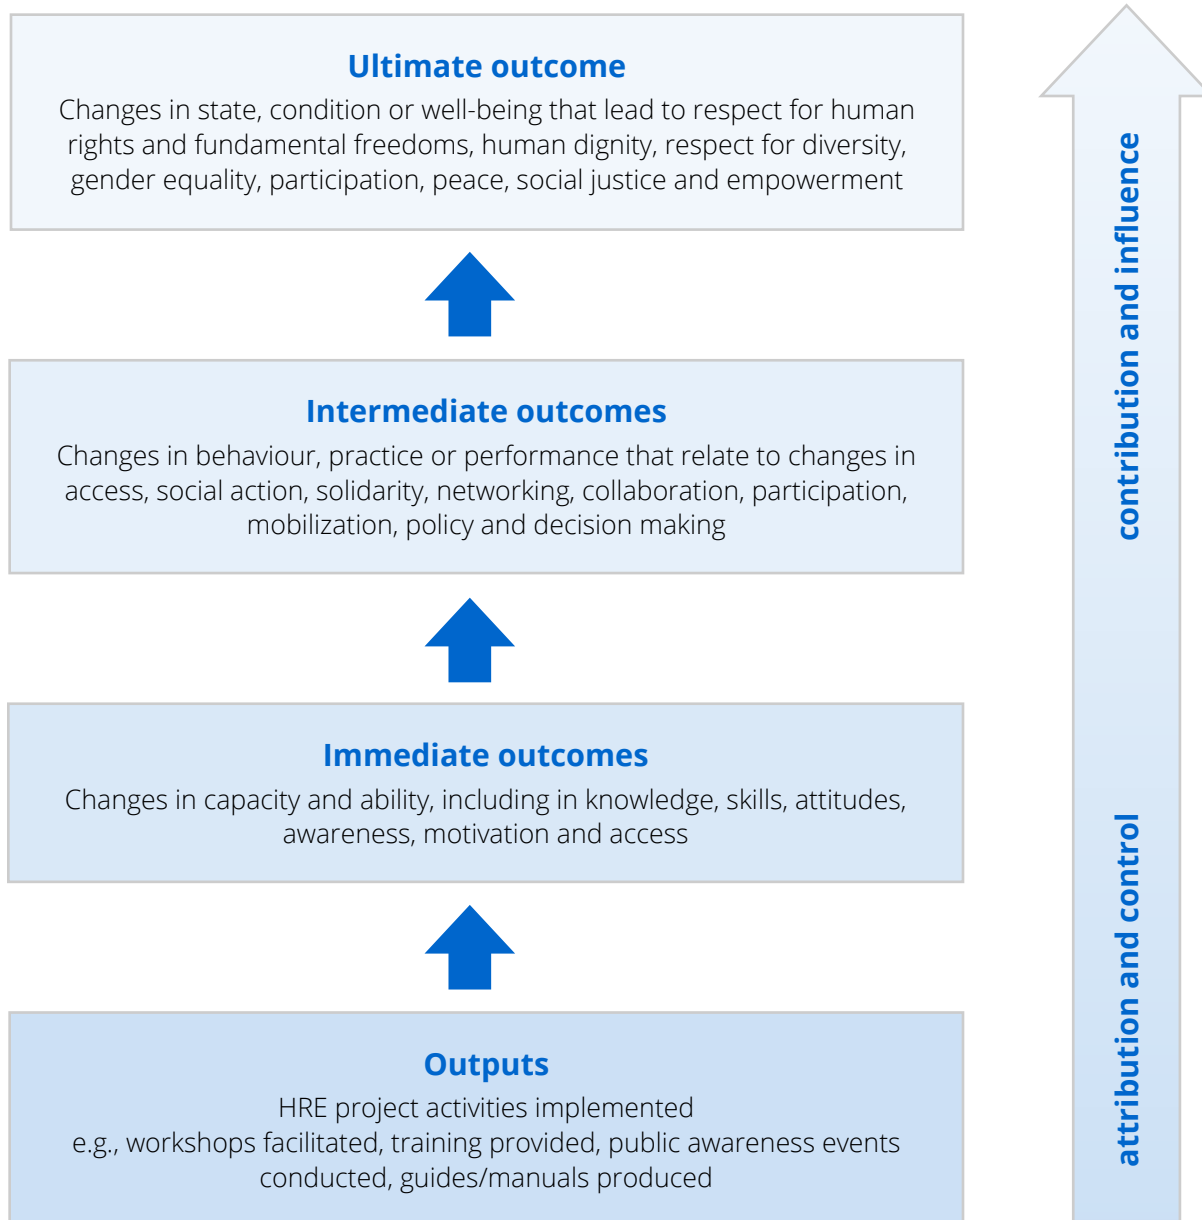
Ultimate outcome
Changes in state, condition or well-being that lead to respect for human rights and fundamental freedoms, human dignity, respect for diversity, gender equality, participation, peace, social justice and empowerment

Intermediate outcomes
Changes in behaviour, practice or performance that relate to changes in access, social action, solidarity, networking, collaboration, participation, mobilization, policy and decision making

Immediate outcomes
Changes in capacity and ability, including in knowledge, skills, attitudes, awareness, motivation and access

Outputs
HRE project activities implemented
e.g., workshops facilitated, training provided, public awareness events conducted, guides/manuals produced

contribution and influence

attribution and control